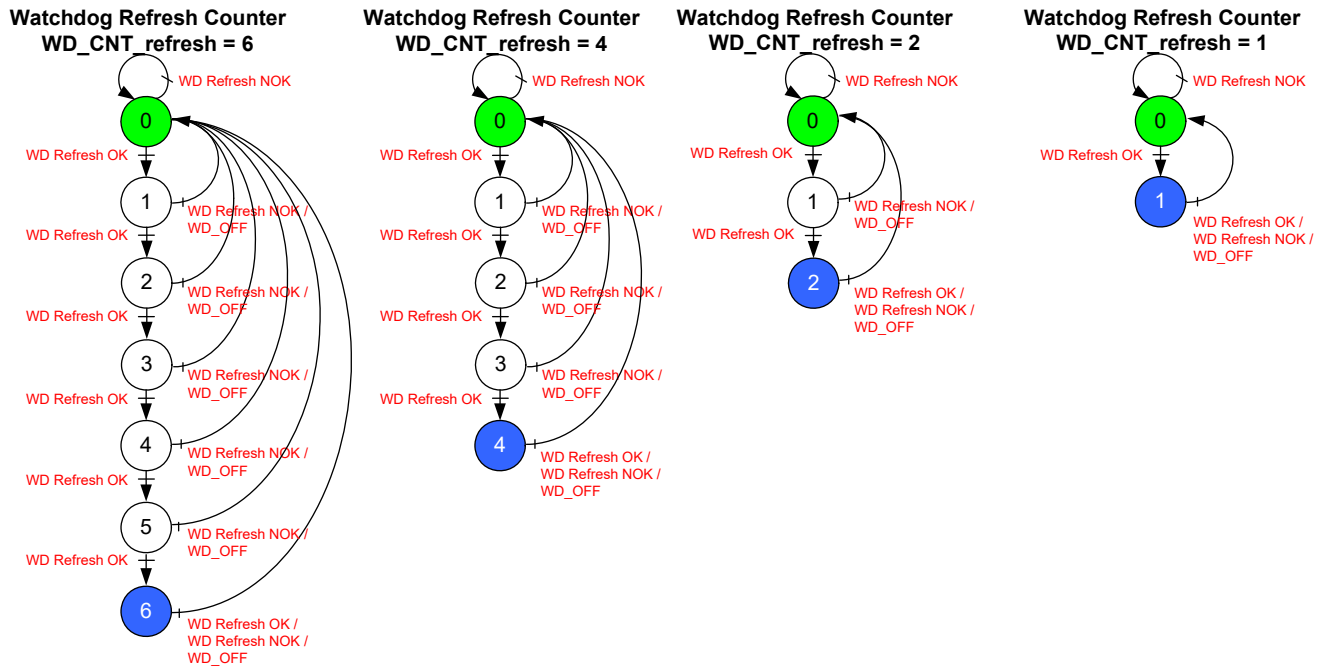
Watchdog Refresh Counter
WD_CNT_refresh = 6

WD Refresh NOK
0
WD Refresh OK
1
WD Refresh NOK / WD_OFF
WD Refresh OK
2
WD Refresh NOK / WD_OFF
WD Refresh OK
3
WD Refresh NOK / WD_OFF
WD Refresh OK
4
WD Refresh NOK / WD_OFF
WD Refresh OK
5
WD Refresh NOK / WD_OFF
WD Refresh OK
6
WD Refresh OK / WD Refresh NOK / WD_OFF

Watchdog Refresh Counter
WD_CNT_refresh = 4

WD Refresh NOK
0
WD Refresh OK
1
WD Refresh NOK / WD_OFF
WD Refresh OK
2
WD Refresh NOK / WD_OFF
WD Refresh OK
3
WD Refresh NOK / WD_OFF
WD Refresh OK
4
WD Refresh OK / WD Refresh NOK / WD_OFF

Watchdog Refresh Counter
WD_CNT_refresh = 2

WD Refresh NOK
0
WD Refresh OK
1
WD Refresh NOK / WD_OFF
WD Refresh OK
2
WD Refresh OK / WD Refresh NOK / WD_OFF

Watchdog Refresh Counter
WD_CNT_refresh = 1

WD Refresh NOK
0
WD Refresh OK
1
WD Refresh OK / WD Refresh NOK / WD_OFF